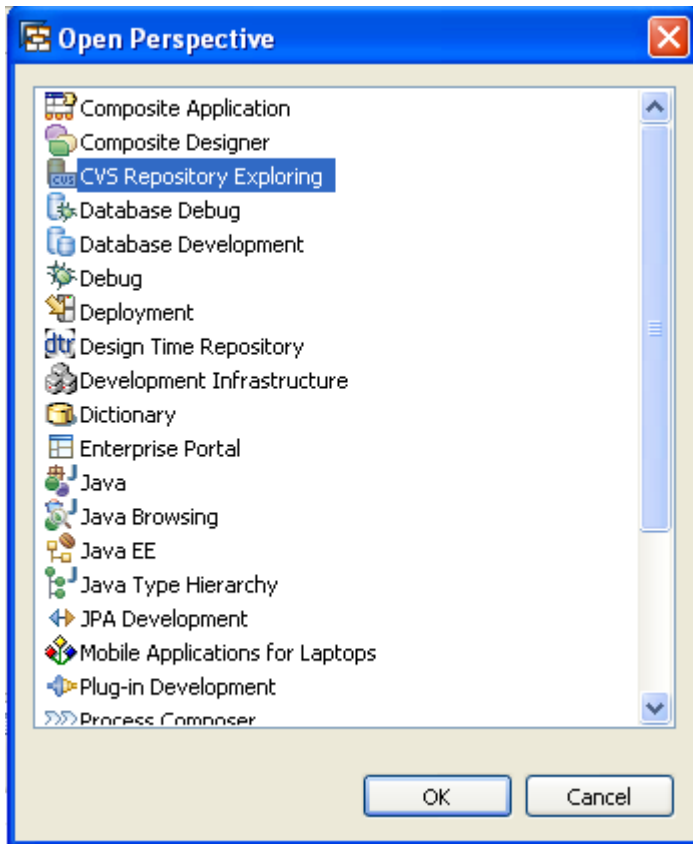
Open Perspective

Composite Application
Composite Designer
CVS Repository Exploring
Database Debug
Database Development
Debug
Deployment
Design Time Repository
Development Infrastructure
Dictionary
Enterprise Portal
Java
Java Browsing
Java EE
Java Type Hierarchy
JPA Development
Mobile Applications for Laptops
Plug-in Development
Process Composer

OK
Cancel